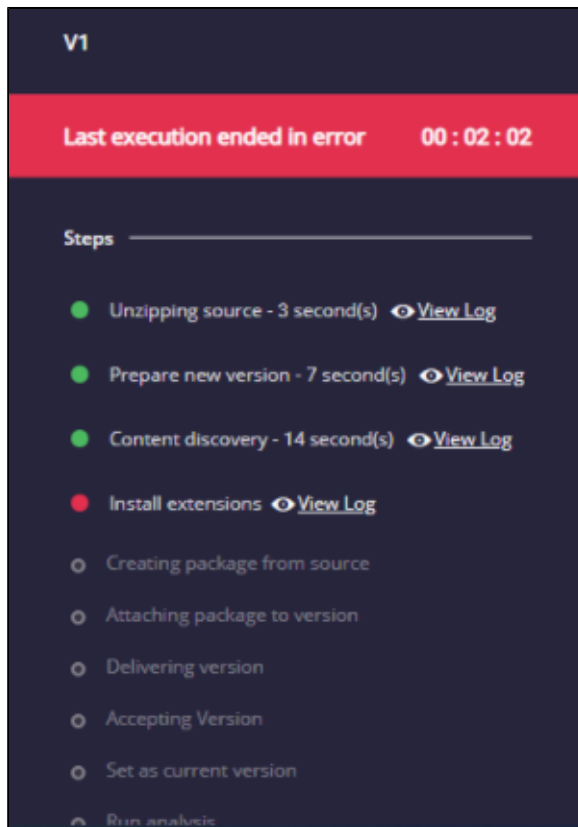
V1

Last execution ended in error 00 : 02 : 02

Steps

Unzipping source - 3 second(s) View Log

Prepare new version - 7 second(s) View Log

Content discovery - 14 second(s) View Log

Install extensions View Log

Creating package from source

Attaching package to version

Delivering version

Accepting Version

Set as current version

Run analysis